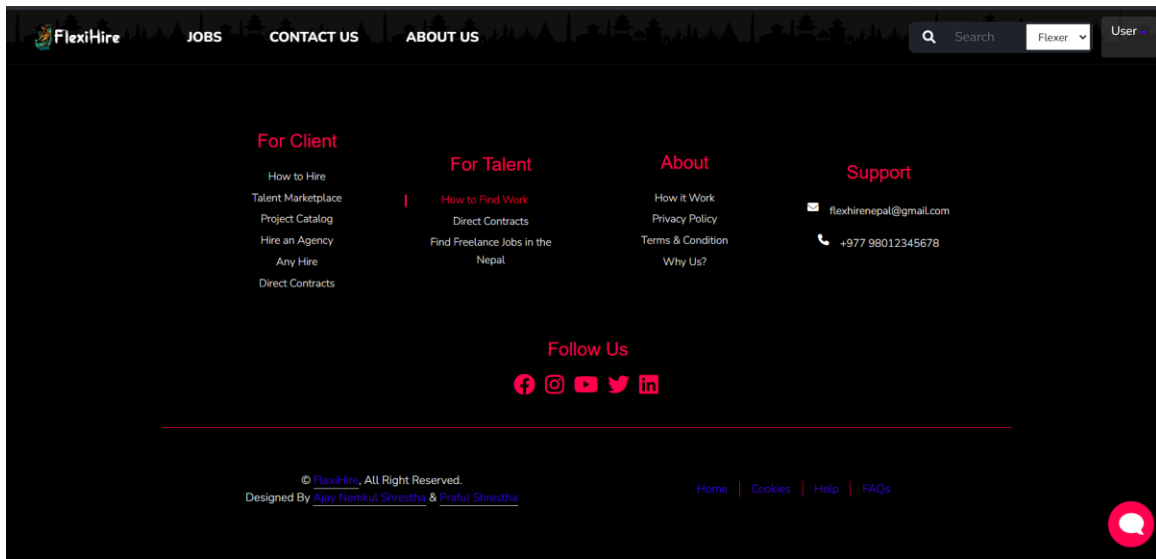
FlexiHire JOBS CONTACT US ABOUT US

Search Flexer User

For Client
How to Hire
Talent Marketplace
Project Catalog
Hire an Agency
Any Hire
Direct Contracts

For Talent
How to Find Work
Direct Contracts
Find Freelance Jobs in the Nepal

About
How it Work
Privacy Policy
Terms & Condition
Why Us?

Support
flexhirenepal@gmail.com
+977 98012345678

Follow Us

© FlexiHire, All Right Reserved.
Designed By Ajay Nemkul Shrestha & Praful Shrestha

Home | Cookies | Help | FAQs